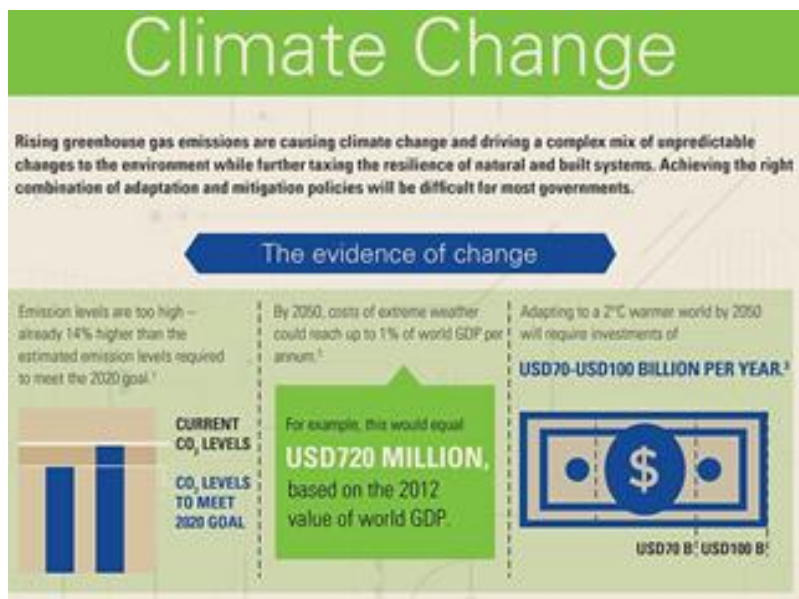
Climate Change

Rising greenhouse gas emissions are causing climate change and driving a complex mix of unpredictable changes to the environment while further taxing the resilience of natural and built systems. Achieving the right combination of adaptation and mitigation policies will be difficult for most governments.

The evidence of change

Emission levels are too high – already 14% higher than the estimated emission levels required to meet the 2020 goal.$^1$

CURRENT $CO_2$ LEVELS

$CO_2$ LEVELS TO MEET 2020 GOAL

By 2050, costs of extreme weather could reach up to 1% of world GDP per annum.$^2$

For example, this would equal USD720 MILLION, based on the 2012 value of world GDP.

Adapting to a 2°C warmer world by 2050 will require investments of

USD70-USD100 BILLION PER YEAR.$^3$

$

USD70 B USD100 B